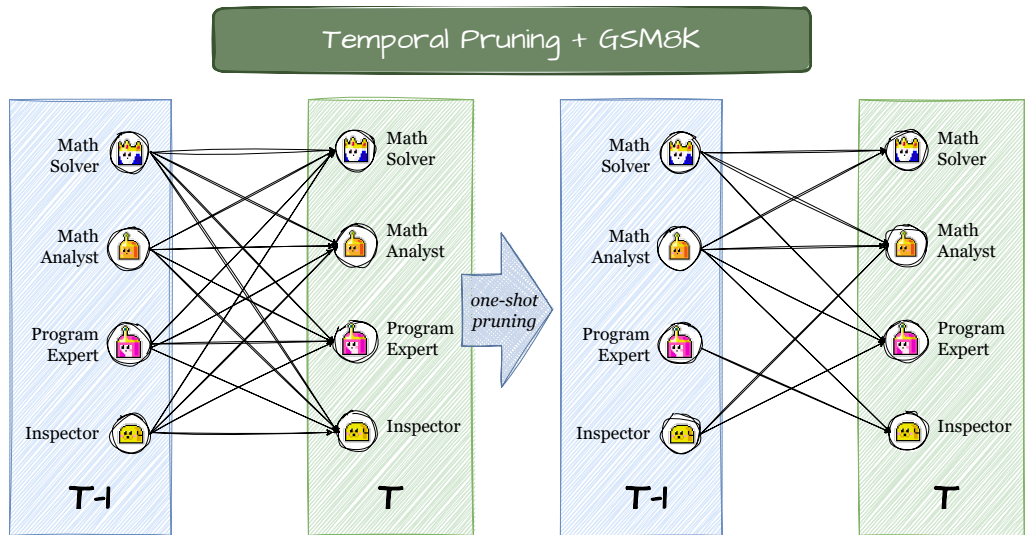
Temporal Pruning + GSM8K

Math Solver

Math Analyst

Program Expert

Inspector

T-1

Math Solver

Math Analyst

Program Expert

Inspector

T

one-shot pruning

Math Solver

Math Analyst

Program Expert

Inspector

T-1

Math Solver

Math Analyst

Program Expert

Inspector

T